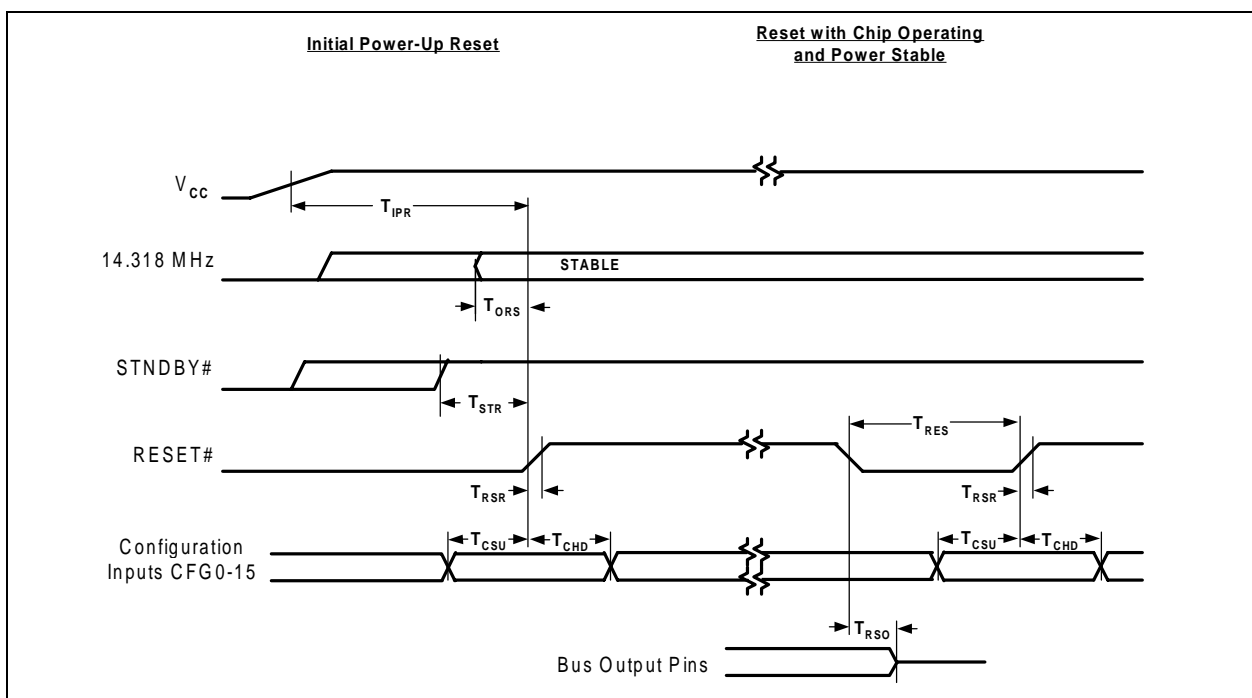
Initial Power-Up Reset

Reset with Chip Operating and Power Stable

$V_{CC}$

$T_{IPR}$

14.318 MHz

STABLE

$T_{ORS}$

STNDBY#

$T_{STR}$

$T_{RES}$

RESET#

$T_{RSR}$

$T_{RSR}$

Configuration Inputs CFG0-15

$T_{CSU}$

$T_{CHD}$

$T_{CSU}$

$T_{CHD}$

$T_{RSO}$

Bus Output Pins